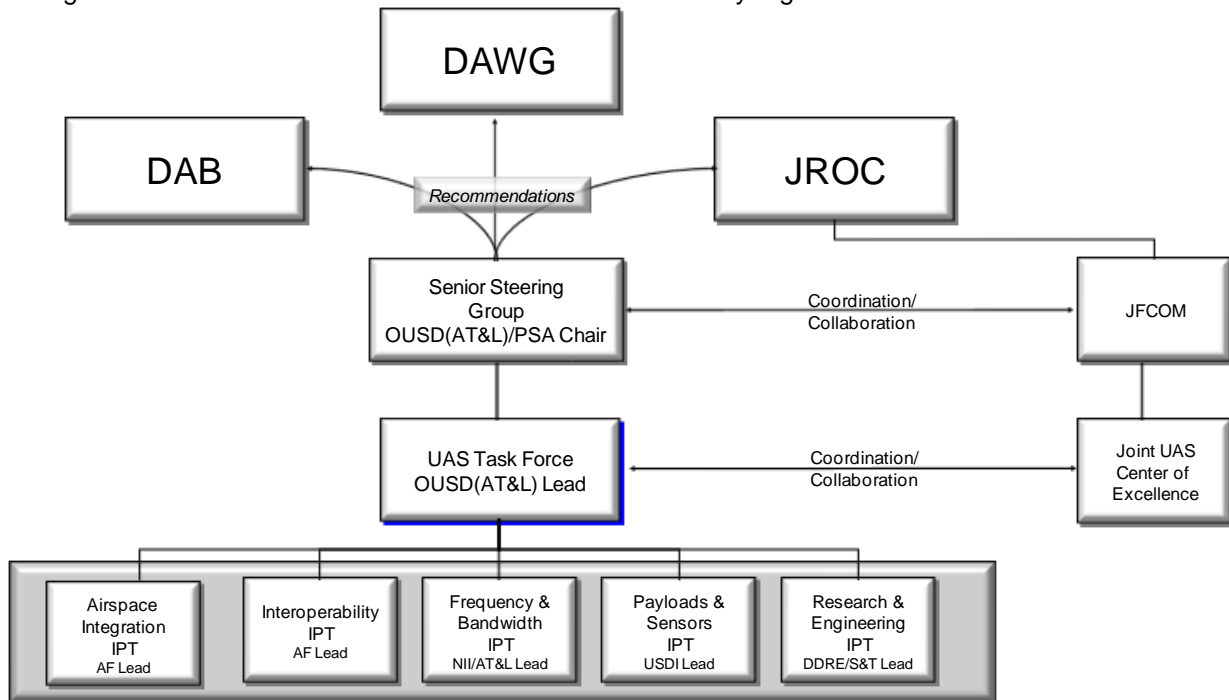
DAWG

DAB

Recommendations

JROC

Senior Steering Group OUSD(AT&L)/PSA Chair

Coordination/ Collaboration

JFCOM

UAS Task Force OUSD(AT&L) Lead

Coordination/ Collaboration

Joint UAS Center of Excellence

Airspace Integration IPT AF Lead

Interoperability IPT AF Lead

Frequency & Bandwidth IPT NII/AT&L Lead

Payloads & Sensors IPT USDI Lead

Research & Engineering IPT DDRE/S&T Lead